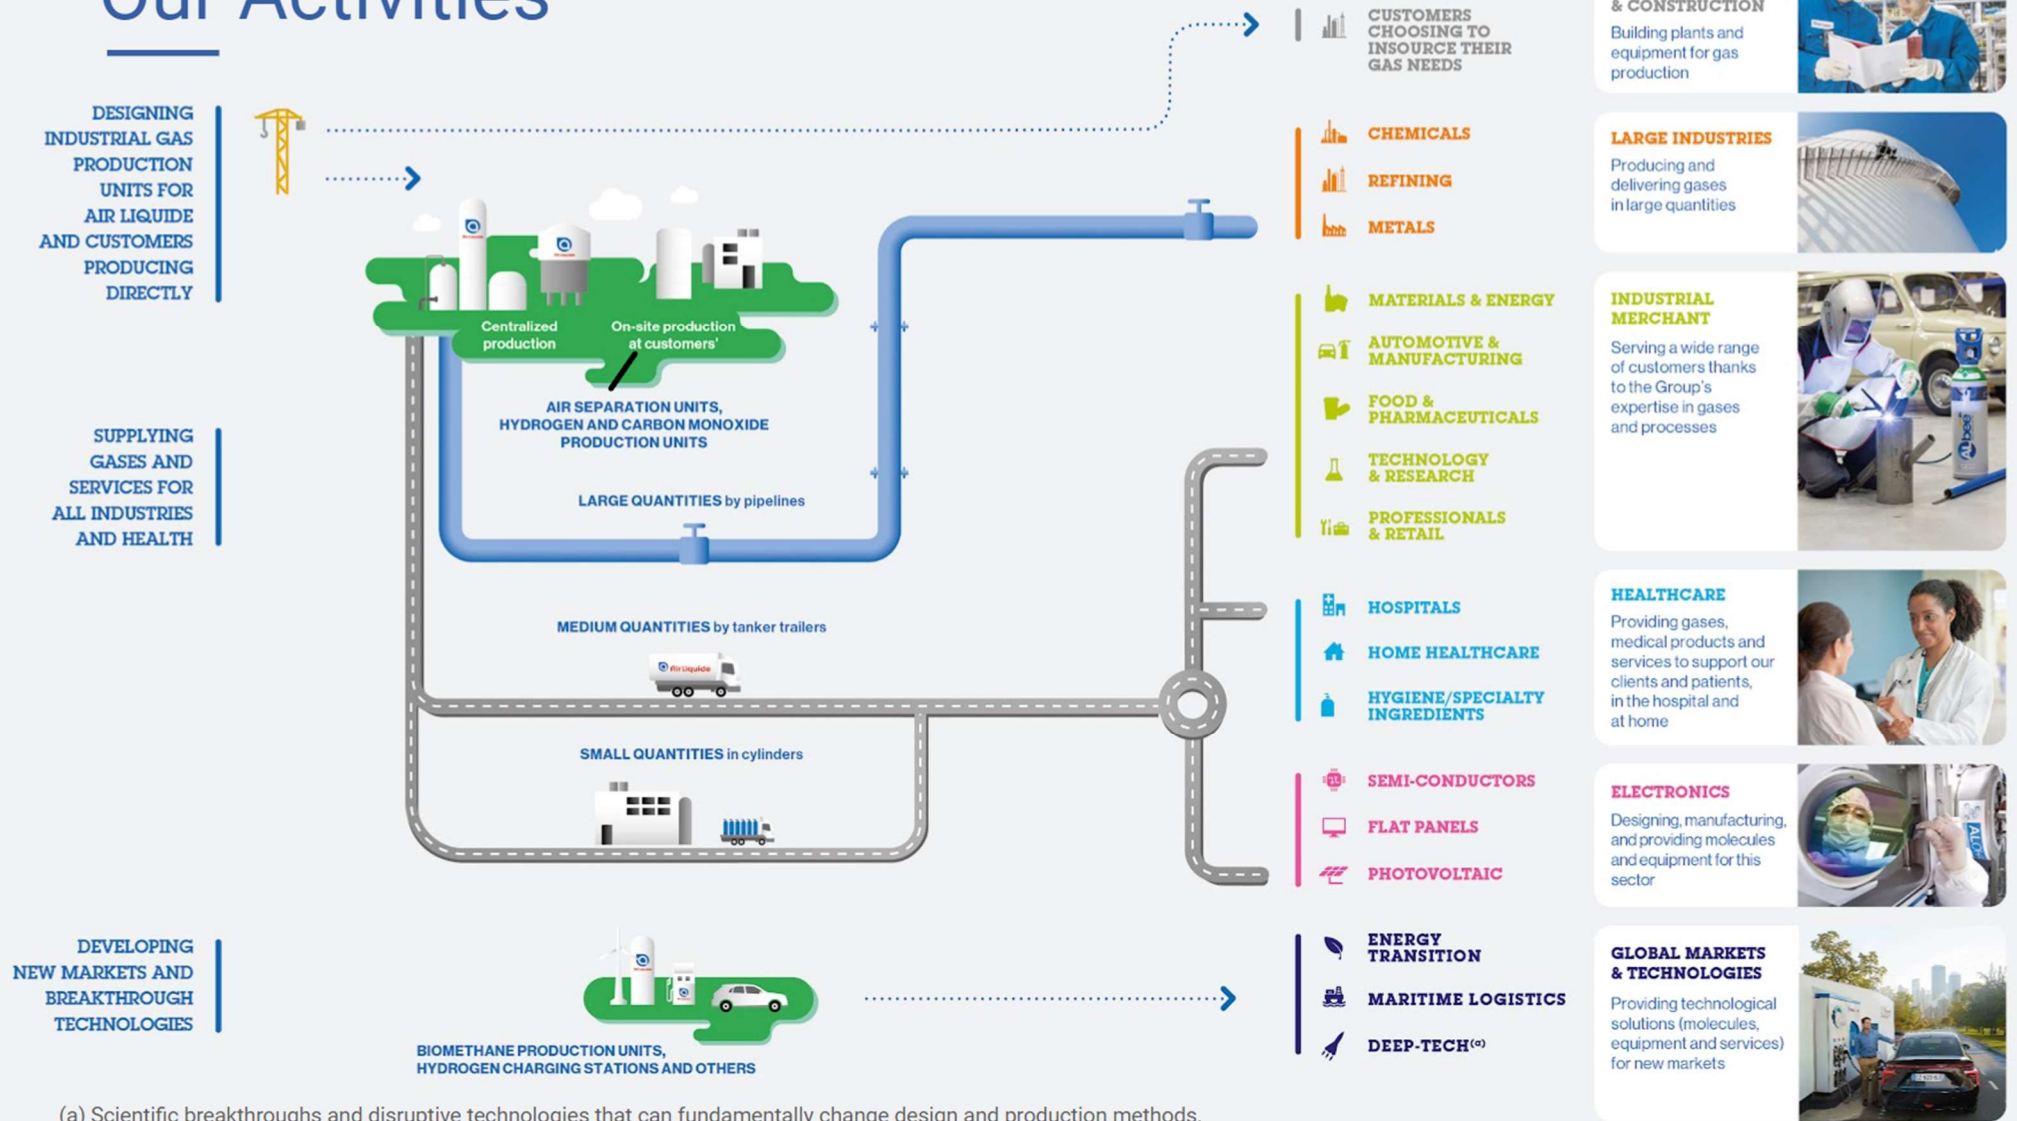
Our Activities

DESIGNING INDUSTRIAL GAS PRODUCTION UNITS FOR AIR LIQUIDE AND CUSTOMERS PRODUCING DIRECTLY

Centralized production

On-site production at customers'

AIR SEPARATION UNITS, HYDROGEN AND CARBON MONOXIDE PRODUCTION UNITS

SUPPLYING GASES AND SERVICES FOR ALL INDUSTRIES AND HEALTH

LARGE QUANTITIES by pipelines

MEDIUM QUANTITIES by tanker trailers

Air Liquide

SMALL QUANTITIES in cylinders

DEVELOPING NEW MARKETS AND BREAKTHROUGH TECHNOLOGIES

BIOMETHANE PRODUCTION UNITS, HYDROGEN CHARGING STATIONS AND OTHERS

(a) Scientific breakthroughs and disruptive technologies that can fundamentally change design and production methods.

CUSTOMERS CHOOSING TO INSOURCE THEIR GAS NEEDS

CHEMICALS
REFINING
METALS

MATERIALS & ENERGY
AUTOMOTIVE & MANUFACTURING
FOOD & PHARMACEUTICALS
TECHNOLOGY & RESEARCH
PROFESSIONALS & RETAIL

HOSPITALS
HOME HEALTHCARE
HYGIENE/SPECIALTY INGREDIENTS

SEMI-CONDUCTORS
FLAT PANELS
PHOTOVOLTAIC

ENERGY TRANSITION
MARITIME LOGISTICS
DEEP-TECH$^{(a)}$

& CONSTRUCTION
Building plants and equipment for gas production

LARGE INDUSTRIES
Producing and delivering gases in large quantities

INDUSTRIAL MERCHANT
Serving a wide range of customers thanks to the Group's expertise in gases and processes

HEALTHCARE
Providing gases, medical products and services to support our clients and patients, in the hospital and at home

ELECTRONICS
Designing, manufacturing, and providing molecules and equipment for this sector

GLOBAL MARKETS & TECHNOLOGIES
Providing technological solutions (molecules, equipment and services) for new markets